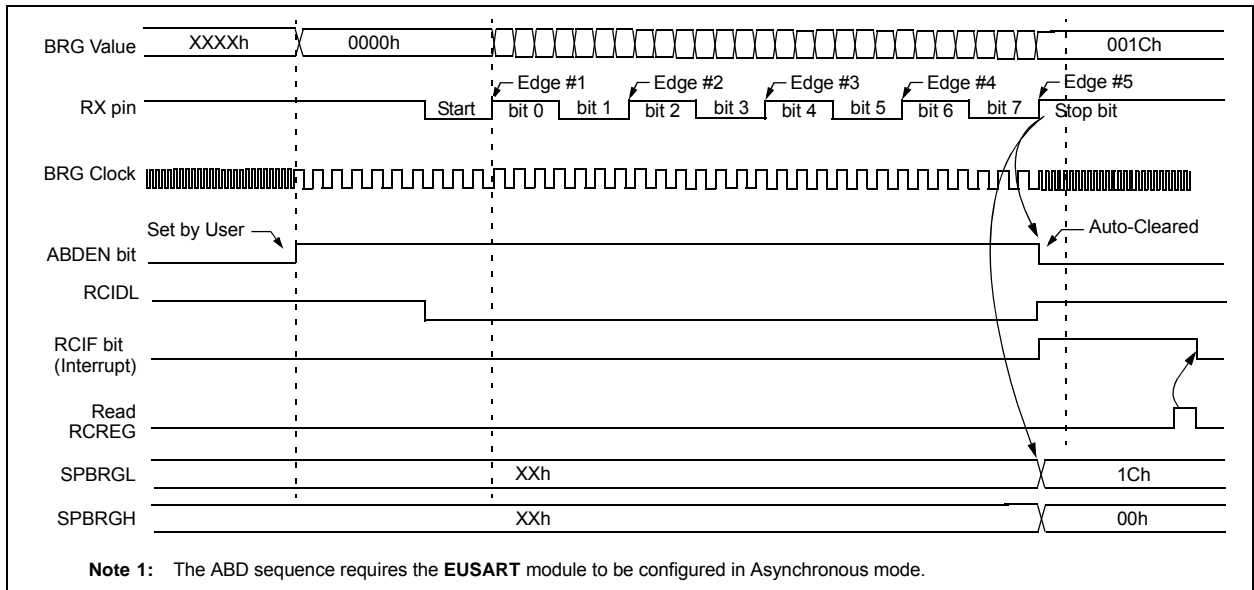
BRG Value XXXXh 0000h 001Ch

RX pin Start Edge #1 bit 0 bit 1 Edge #2 bit 2 bit 3 Edge #3 bit 4 bit 5 Edge #4 bit 6 bit 7 Edge #5 Stop bit

BRG Clock

Set by User

ABDEN bit

Auto-Cleared

RCIDL

RCIF bit
(Interrupt)

Read
RCREG

SPBRGL XXh 1Ch

SPBRGH XXh 00h

Note 1: The ABD sequence requires the EUSART module to be configured in Asynchronous mode.